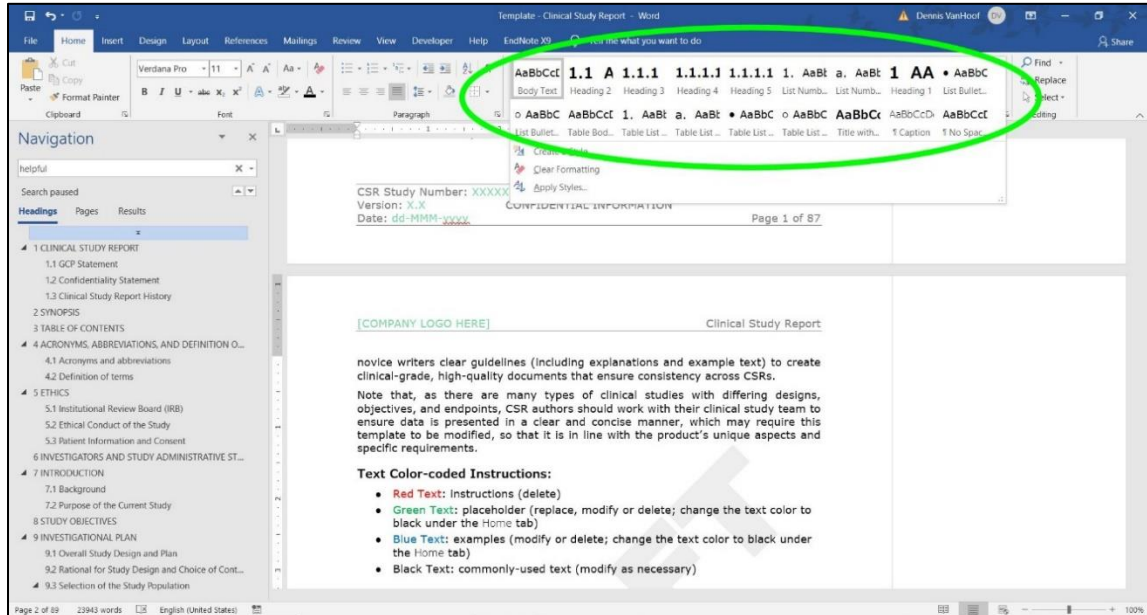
Template - Clinical Study Report - Word

Dennis VanHoof DV

File Home Insert Design Layout References Mailings Review View Developer Help EndNote X9 Tell me what you want to do

Share

Cut
Copy
Paste
Format Painter
Clipboard

Verdana Pro 11
Font

Paragraph

AaBbCcI Body Text
1.1 A Heading 2
1.1.1 Heading 3
1.1.1.1 Heading 4
1.1.1.1 Heading 5
1. AaBb List Numb...
a. AaBb List Numb...
1 AA Heading 1
• AaBbC List Bullet...
o AaBbC List Bullet...
AaBbCcI Table Bod...
1. AaBb Table List ...
a. AaBb Table List ...
• AaBbC Table List ...
o AaBbC Table List ...
AaBbCc Title with...
AaBbCcD ¶ Caption
AaBbCcI ¶ No Spac...

Create a Style
Clear Formatting
Apply Styles...

Find
Replace
Select
Editing

Navigation

helpful

Search paused

Headings Pages Results

1 CLINICAL STUDY REPORT
1.1 GCP Statement
1.2 Confidentiality Statement
1.3 Clinical Study Report History
2 SYNOPSIS
3 TABLE OF CONTENTS
4 ACRONYMS, ABBREVIATIONS, AND DEFINITION O...
4.1 Acronyms and abbreviations
4.2 Definition of terms
5 ETHICS
5.1 Institutional Review Board (IRB)
5.2 Ethical Conduct of the Study
5.3 Patient Information and Consent
6 INVESTIGATORS AND STUDY ADMINISTRATIVE ST...
7 INTRODUCTION
7.1 Background
7.2 Purpose of the Current Study
8 STUDY OBJECTIVES
9 INVESTIGATIONAL PLAN
9.1 Overall Study Design and Plan
9.2 Rational for Study Design and Choice of Cont...
9.3 Selection of the Study Population

CSR Study Number: XXXXX
Version: X.X CONFIDENTIAL INFORMATION
Date: dd-MMM-yyyy Page 1 of 87

[COMPANY LOGO HERE] Clinical Study Report

novice writers clear guidelines (including explanations and example text) to create clinical-grade, high-quality documents that ensure consistency across CSRs.

Note that, as there are many types of clinical studies with differing designs, objectives, and endpoints, CSR authors should work with their clinical study team to ensure data is presented in a clear and concise manner, which may require this template to be modified, so that it is in line with the product's unique aspects and specific requirements.

Text Color-coded Instructions:

• Red Text: Instructions (delete)
• Green Text: placeholder (replace, modify or delete; change the text color to black under the Home tab)
• Blue Text: examples (modify or delete; change the text color to black under the Home tab)
• Black Text: commonly-used text (modify as necessary)

Page 2 of 89 23943 words English (United States) 100%